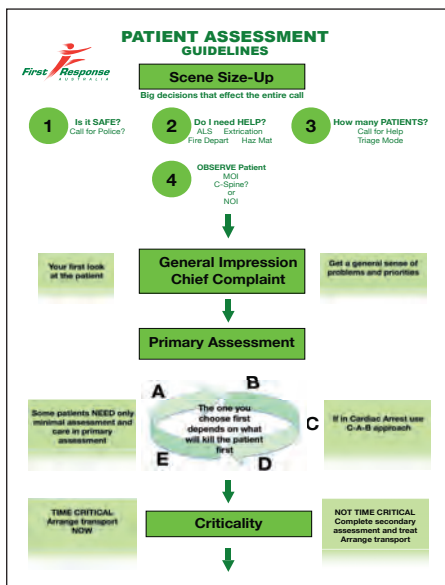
PATIENT ASSESSMENT
GUIDELINES

First Response
AUSTRALIA

Scene Size-Up

Big decisions that effect the entire call

1 Is it SAFE? Call for Police?

2 Do I need HELP? ALS Extrication Fire Depart Haz Mat

3 How many PATIENTS? Call for Help Triage Mode

4 OBSERVE Patient MOI C-Spine? or NOI

Your first look at the patient

General Impression
Chief Complaint

Get a general sense of problems and priorities

Primary Assessment

Some patients NEED only minimal assessment and care in primary assessment

A

B

The one you choose first depends on what will kill the patient first

C

If in Cardiac Arrest use C-A-B approach

E

D

TIME CRITICAL Arrange transport NOW

Criticality

NOT TIME CRITICAL Complete secondary assessment and treat Arrange transport